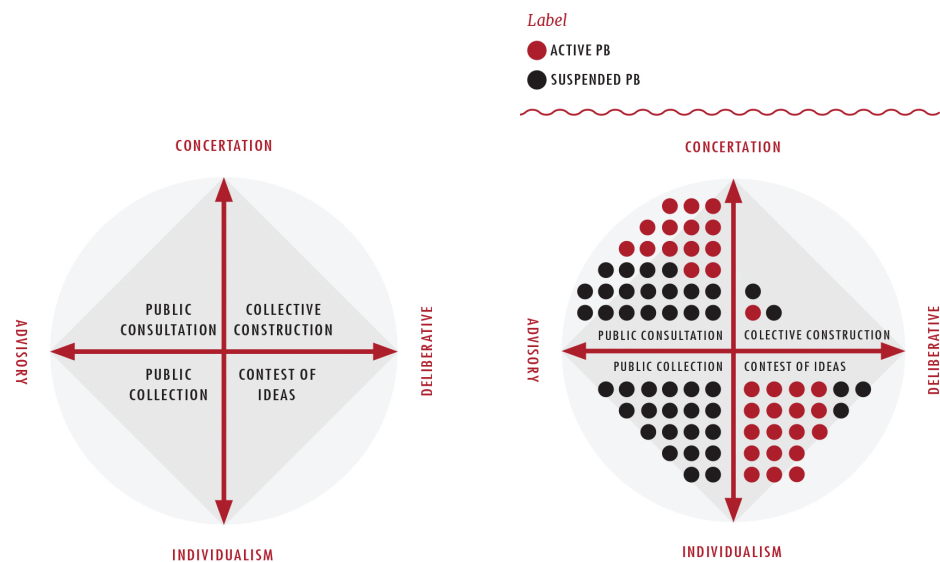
Label

ACTIVE PB

SUSPENDED PB

CONCERTATION

ADVISORY

DELIBERATIVE

PUBLIC CONSULTATION

COLLECTIVE CONSTRUCTION

PUBLIC COLLECTION

CONTEST OF IDEAS

INDIVIDUALISM

CONCERTATION

ADVISORY

DELIBERATIVE

PUBLIC CONSULTATION

COLECTIVE CONSTRUCTION

PUBLIC COLLECTION

CONTEST OF IDEAS

INDIVIDUALISM